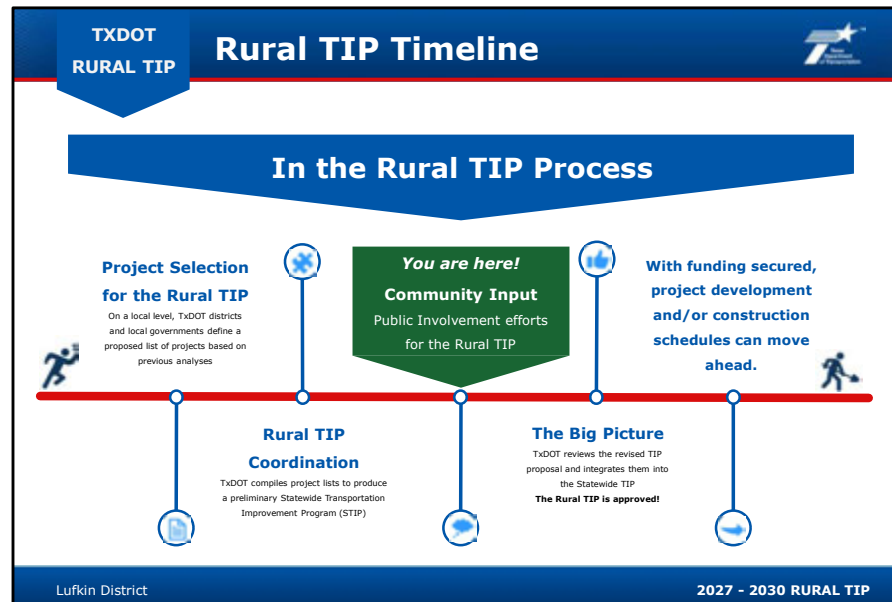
TXDOT RURAL TIP

Rural TIP Timeline

Texas Department of Transportation

In the Rural TIP Process

Project Selection for the Rural TIP

On a local level, TxDOT districts and local governments define a proposed list of projects based on previous analyses

You are here!

Community Input

Public Involvement efforts for the Rural TIP

With funding secured, project development and/or construction schedules can move ahead.

Rural TIP Coordination

TxDOT compiles project lists to produce a preliminary Statewide Transportation Improvement Program (STIP)

The Big Picture

TxDOT reviews the revised TIP proposal and integrates them into the Statewide TIP

The Rural TIP is approved!

Lufkin District

2027 - 2030 RURAL TIP